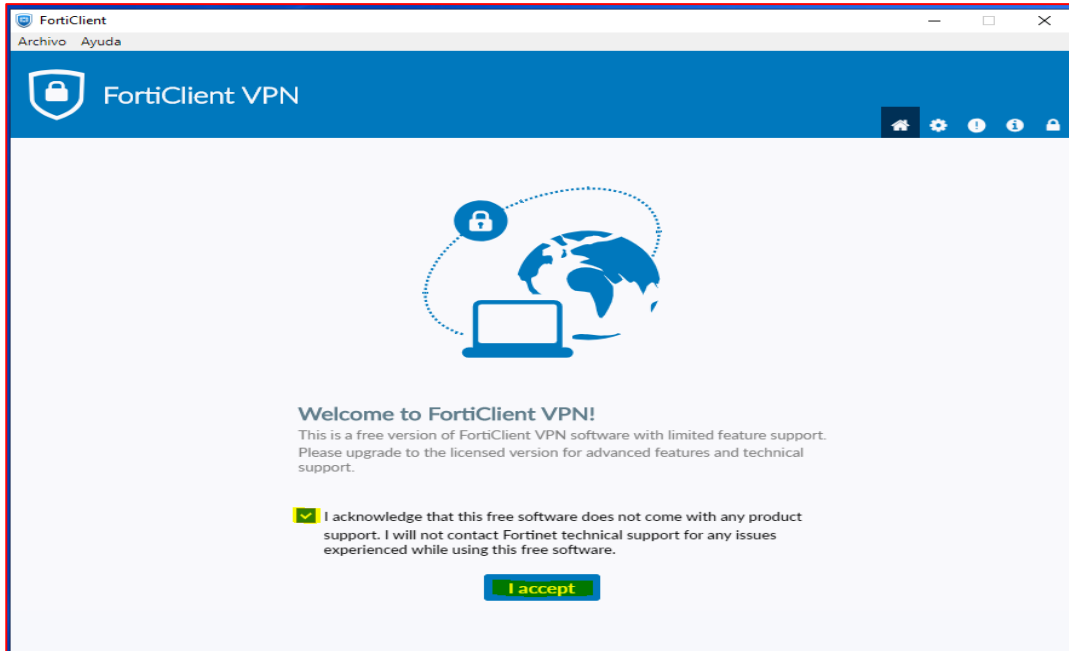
FortiClient

Archivo Ayuda

FortiClient VPN

Welcome to FortiClient VPN!

This is a free version of FortiClient VPN software with limited feature support. Please upgrade to the licensed version for advanced features and technical support.

I acknowledge that this free software does not come with any product support. I will not contact Fortinet technical support for any issues experienced while using this free software.

I accept